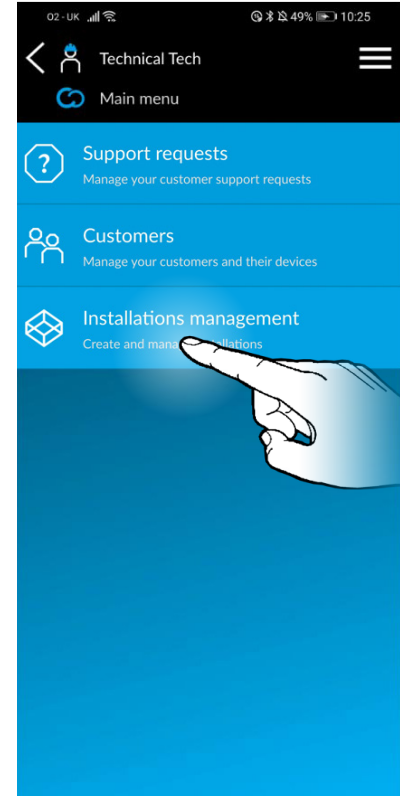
O2 - UK 49% 10:25

Technical Tech

Main menu

Support requests
Manage your customer support requests

Customers
Manage your customers and their devices

Installations management
Create and mana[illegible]allations